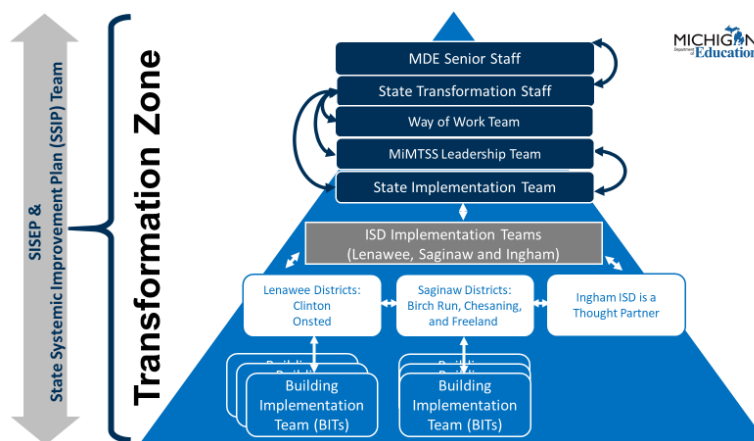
SISEP &
State Systemic Improvement Plan (SSIP) Team

Transformation Zone

MICHIGAN
Department of Education

MDE Senior Staff

State Transformation Staff

Way of Work Team

MiMTSS Leadership Team

State Implementation Team

ISD Implementation Teams
(Lenawee, Saginaw and Ingham)

Lenawee Districts:
Clinton
Onsted

Saginaw Districts:
Birch Run, Chesaning, and Freeland

Ingham ISD is a Thought Partner

Building Implementation Team (BITs)

Building Implementation Team (BITs)